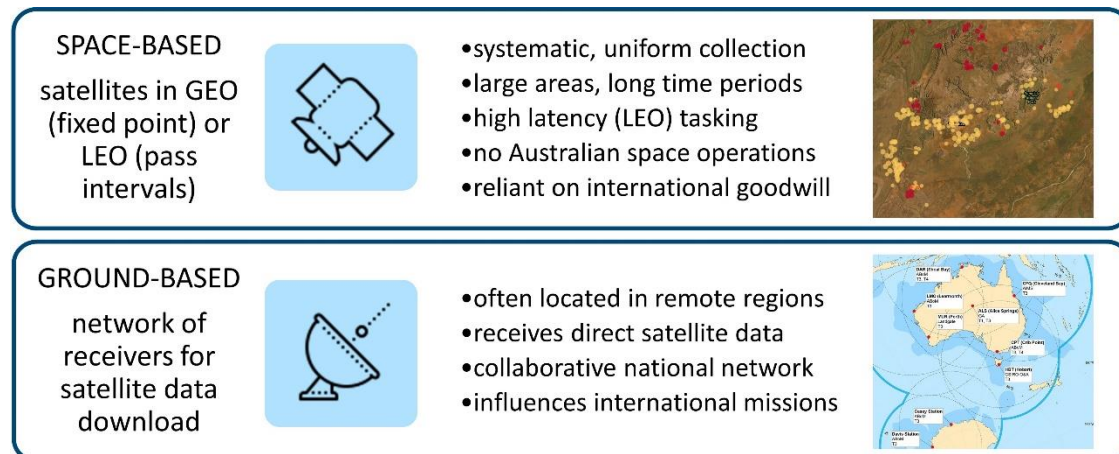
SPACE-BASED

satellites in GEO (fixed point) or LEO (pass intervals)

•systematic, uniform collection
•large areas, long time periods
•high latency (LEO) tasking
•no Australian space operations
•reliant on international goodwill

GROUND-BASED

network of receivers for satellite data download

•often located in remote regions
•receives direct satellite data
•collaborative national network
•influences international missions

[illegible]